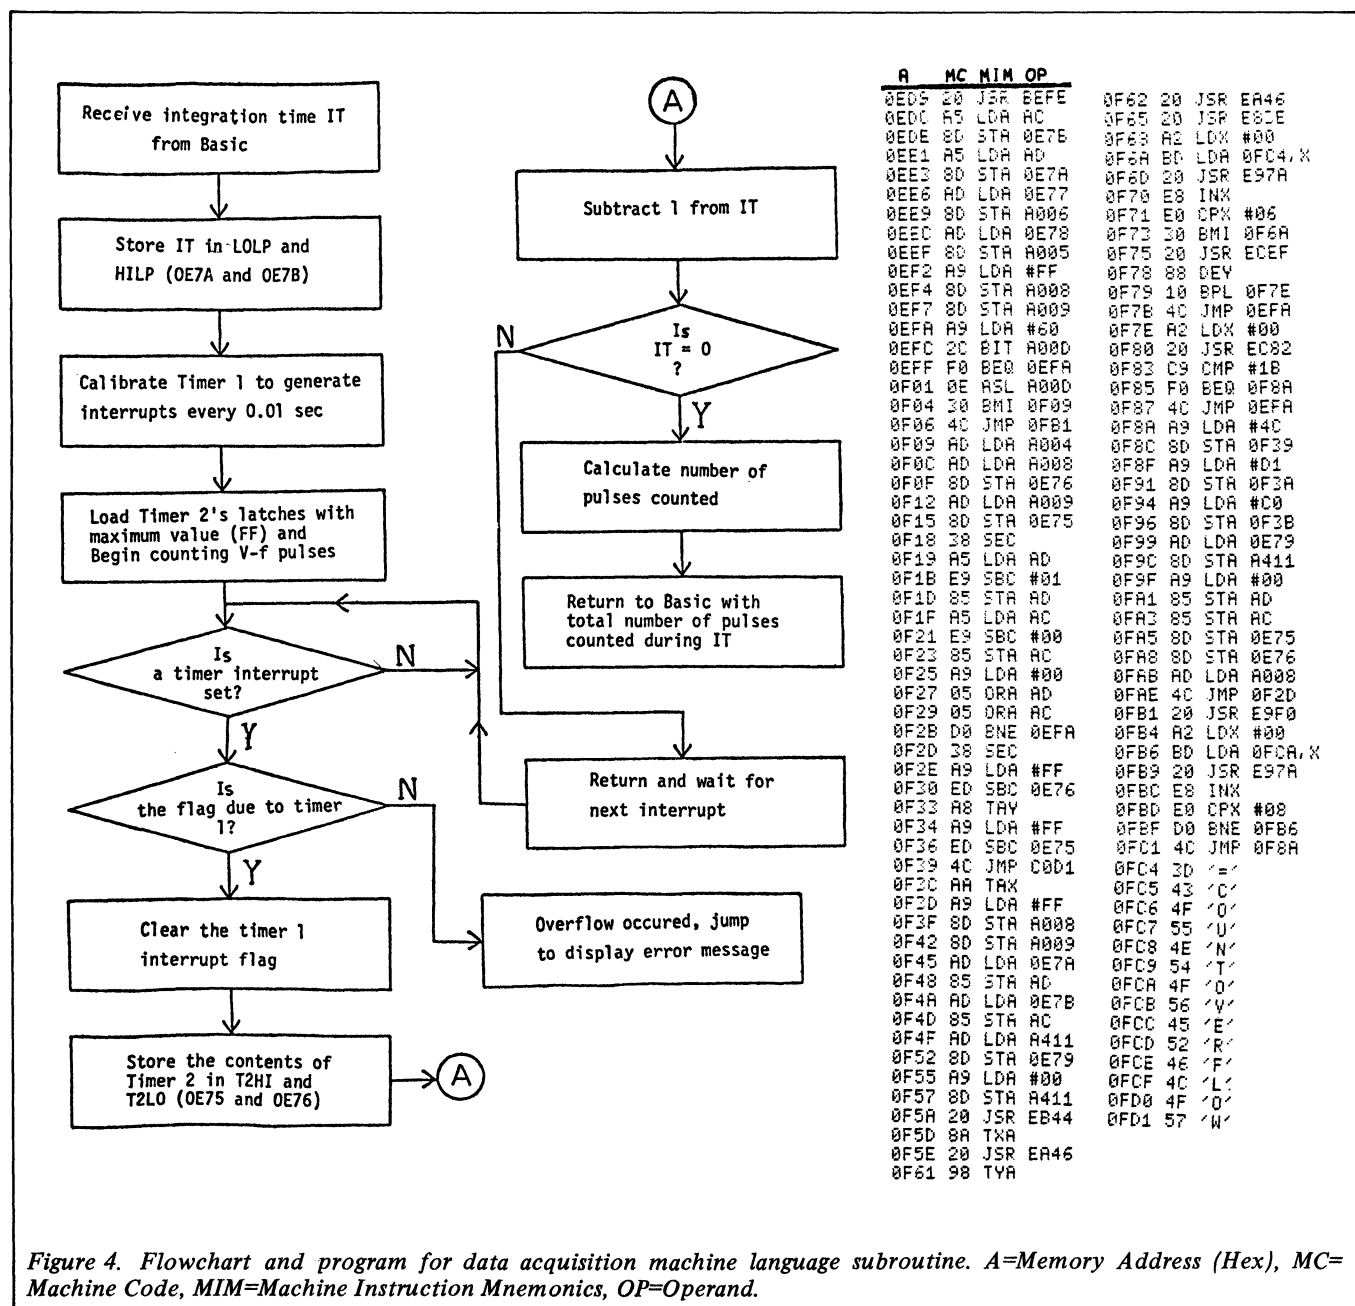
Receive integration time IT from Basic

Store IT in LOLP and HILP (OE7A and OE7B)

Calibrate Timer 1 to generate interrupts every 0.01 sec

Load Timer 2's latches with maximum value (FF) and Begin counting V-f pulses

Is a timer interrupt set?

N

Y

Is the flag due to timer 1?

N

Y

Clear the timer 1 interrupt flag

Store the contents of Timer 2 in T2HI and T2LO (OE75 and OE76)

A

A

Subtract 1 from IT

N

Is IT = 0 ?

Y

Calculate number of pulses counted

Return to Basic with total number of pulses counted during IT

Return and wait for next interrupt

Overflow occured, jump to display error message

| A | MC | MIM | OP |
|---|---|---|---|
| 0ED5 | 20 | JSR | BEFE |
| 0EDC | A5 | LDA | AC |
| 0EDE | 8D | STA | 0E7B |
| 0EE1 | A5 | LDA | AD |
| 0EE3 | 8D | STA | 0E7A |
| 0EE6 | AD | LDA | 0E77 |
| 0EE9 | 8D | STA | A006 |
| 0EEC | AD | LDA | 0E78 |
| 0EEF | 8D | STA | A005 |
| 0EF2 | A9 | LDA | #FF |
| 0EF4 | 8D | STA | A008 |
| 0EF7 | 8D | STA | A009 |
| 0EFA | A9 | LDA | #60 |
| 0EFC | 2C | BIT | A00D |
| 0EFF | F0 | BEQ | 0EFA |
| 0F01 | 0E | ASL | A00D |
| 0F04 | 30 | BMI | 0F09 |
| 0F06 | 4C | JMP | 0FB1 |
| 0F09 | AD | LDA | A004 |
| 0F0C | AD | LDA | A008 |
| 0F0F | 8D | STA | 0E76 |
| 0F12 | AD | LDA | A009 |
| 0F15 | 8D | STA | 0E75 |
| 0F18 | 38 | SEC | |
| 0F19 | A5 | LDA | AD |
| 0F1B | E9 | SBC | #01 |
| 0F1D | 85 | STA | AD |
| 0F1F | A5 | LDA | AC |
| 0F21 | E9 | SBC | #00 |
| 0F23 | 85 | STA | AC |
| 0F25 | A9 | LDA | #00 |
| 0F27 | 05 | ORA | AD |
| 0F29 | 05 | ORA | AC |
| 0F2B | D0 | BNE | 0EFA |
| 0F2D | 38 | SEC | |
| 0F2E | A9 | LDA | #FF |
| 0F30 | ED | SBC | 0E76 |
| 0F33 | A8 | TAY | |
| 0F34 | A9 | LDA | #FF |
| 0F36 | ED | SBC | 0E75 |
| 0F39 | 4C | JMP | C0D1 |
| 0F3C | AA | TAX | |
| 0F3D | A9 | LDA | #FF |
| 0F3F | 8D | STA | A008 |
| 0F42 | 8D | STA | A009 |
| 0F45 | AD | LDA | 0E7A |
| 0F48 | 85 | STA | AD |
| 0F4A | AD | LDA | 0E7B |
| 0F4D | 85 | STA | AC |
| 0F4F | AD | LDA | A411 |
| 0F52 | 8D | STA | 0E79 |
| 0F55 | A9 | LDA | #00 |
| 0F57 | 8D | STA | A411 |
| 0F5A | 20 | JSR | EB44 |
| 0F5D | 8A | TXA | |
| 0F5E | 20 | JSR | EA46 |
| 0F61 | 98 | TYA | |
| 0F62 | 20 | JSR | EA46 |
| 0F65 | 20 | JSR | E83E |
| 0F68 | A2 | LDX | #00 |
| 0F6A | BD | LDA | 0FC4,X |
| 0F6D | 20 | JSR | E97A |
| 0F70 | E8 | INX | |
| 0F71 | E0 | CPX | #06 |
| 0F73 | 30 | BMI | 0F6A |
| 0F75 | 20 | JSR | ECEF |
| 0F78 | 88 | DEY | |
| 0F79 | 10 | BPL | 0F7E |
| 0F7B | 4C | JMP | 0EFA |
| 0F7E | A2 | LDX | #00 |
| 0F80 | 20 | JSR | EC82 |
| 0F83 | C9 | CMP | #1B |
| 0F85 | F0 | BEQ | 0F8A |
| 0F87 | 4C | JMP | 0EFA |
| 0F8A | A9 | LDA | #4C |
| 0F8C | 8D | STA | 0F39 |
| 0F8F | A9 | LDA | #D1 |
| 0F91 | 8D | STA | 0F3A |
| 0F94 | A9 | LDA | #C0 |
| 0F96 | 8D | STA | 0F3B |
| 0F99 | AD | LDA | 0E79 |
| 0F9C | 8D | STA | A411 |
| 0F9F | A9 | LDA | #00 |
| 0FA1 | 85 | STA | AD |
| 0FA3 | 85 | STA | AC |
| 0FA5 | 8D | STA | 0E75 |
| 0FA8 | 8D | STA | 0E76 |
| 0FAB | AD | LDA | A008 |
| 0FAE | 4C | JMP | 0F2D |
| 0FB1 | 20 | JSR | E9F0 |
| 0FB4 | A2 | LDX | #00 |
| 0FB6 | BD | LDA | 0FCA,X |
| 0FB9 | 20 | JSR | E97A |
| 0FBC | E8 | INX | |
| 0FBD | E0 | CPX | #08 |
| 0FBF | D0 | BNE | 0FB6 |
| 0FC1 | 4C | JMP | 0F8A |
| 0FC4 | 3D | '=' | |
| 0FC5 | 43 | 'C' | |
| 0FC6 | 4F | 'O' | |
| 0FC7 | 55 | 'U' | |
| 0FC8 | 4E | 'N' | |
| 0FC9 | 54 | 'T' | |
| 0FCA | 4F | 'O' | |
| 0FCB | 56 | 'V' | |
| 0FCC | 45 | 'E' | |
| 0FCD | 52 | 'R' | |
| 0FCE | 46 | 'F' | |
| 0FCF | 4C | 'L' | |
| 0FD0 | 4F | 'O' | |
| 0FD1 | 57 | 'W' | |

Figure 4. Flowchart and program for data acquisition machine language subroutine. A=Memory Address (Hex), MC= Machine Code, MIM=Machine Instruction Mnemonics, OP=Operand.